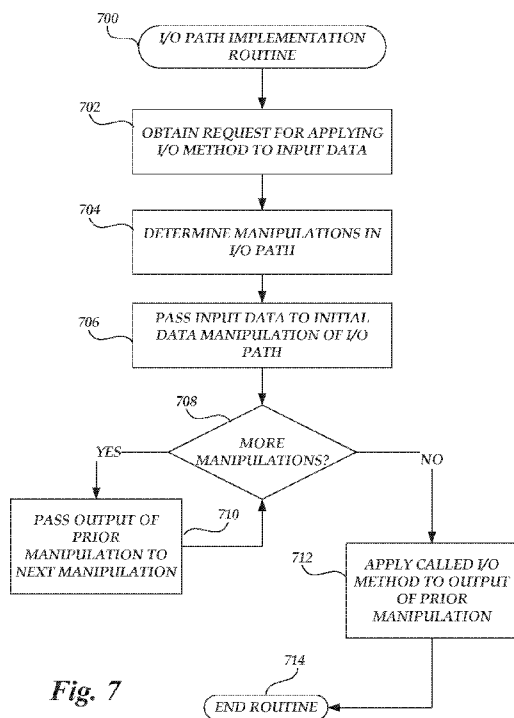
700
I/O PATH IMPLEMENTATION ROUTINE

702
OBTAIN REQUEST FOR APPLYING I/O METHOD TO INPUT DATA

704
DETERMINE MANIPULATIONS IN I/O PATH

706
PASS INPUT DATA TO INITIAL DATA MANIPULATION OF I/O PATH

708
MORE MANIPULATIONS?

YES

NO

PASS OUTPUT OF PRIOR MANIPULATION TO NEXT MANIPULATION

710

712
APPLY CALLED I/O METHOD TO OUTPUT OF PRIOR MANIPULATION

Fig. 7

714
END ROUTINE